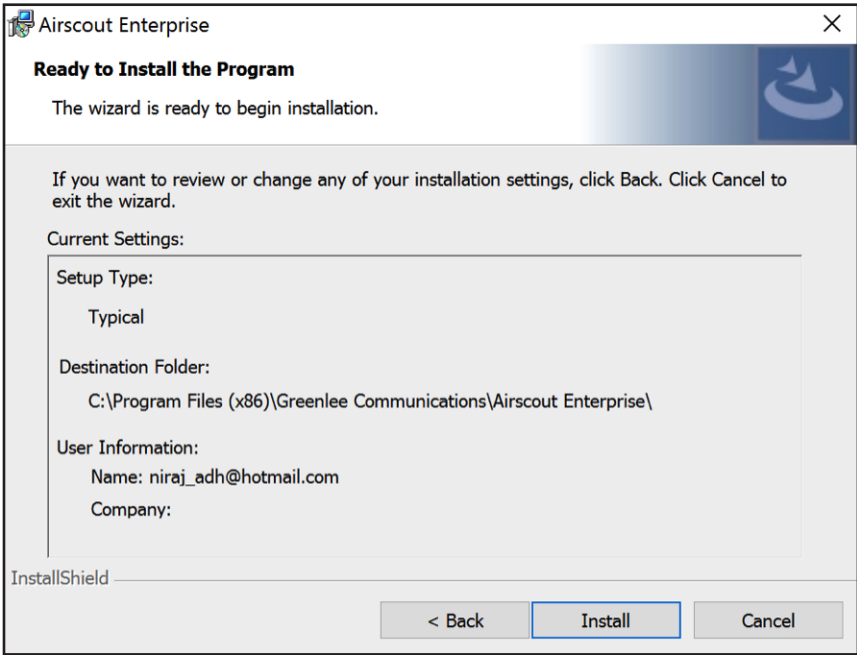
Airscout Enterprise

Ready to Install the Program

The wizard is ready to begin installation.

If you want to review or change any of your installation settings, click Back. Click Cancel to exit the wizard.

Current Settings:

Setup Type:

Typical

Destination Folder:

C:\Program Files (x86)\Greenlee Communications\Airscout Enterprise\

User Information:

Name: niraj_adh@hotmail.com

Company:

InstallShield

< Back

Install

Cancel